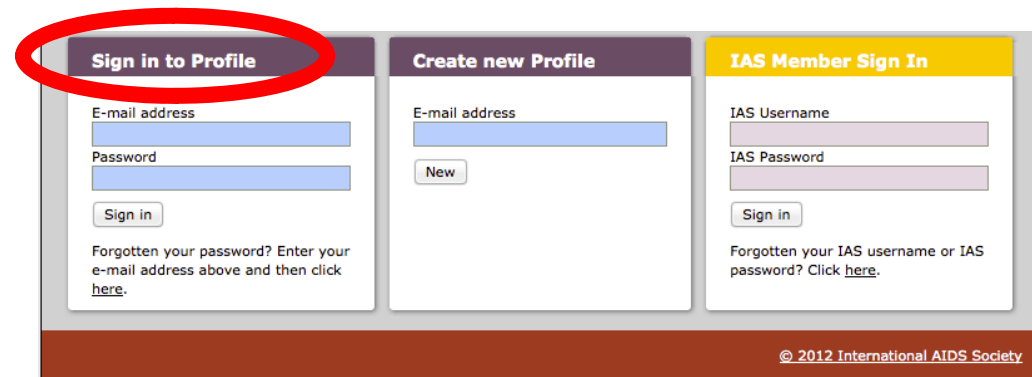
Sign in to Profile

E-mail address

Password

Sign in

Forgotten your password? Enter your e-mail address above and then click here.

Create new Profile

E-mail address

New

IAS Member Sign In

IAS Username

IAS Password

Sign in

Forgotten your IAS username or IAS password? Click here.

© 2012 International AIDS Society